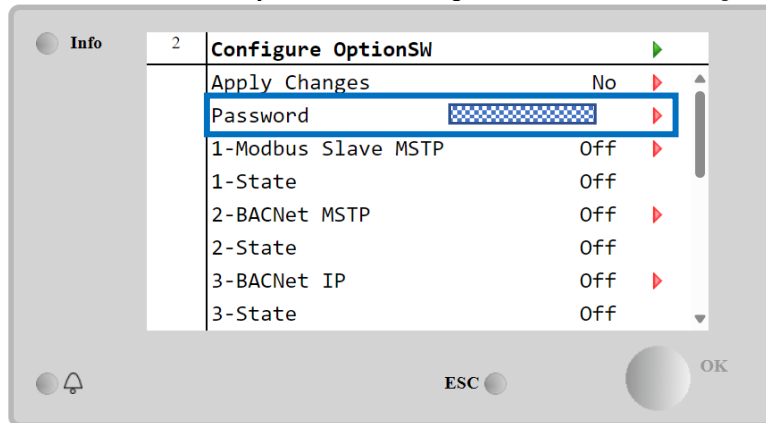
Info

2 Configure OptionSW

| | |
|---|---|
| Apply Changes | No |
| Password | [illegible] |
| 1-Modbus Slave MSTP | Off |
| 1-State | Off |
| 2-BACNet MSTP | Off |
| 2-State | Off |
| 3-BACNet IP | Off |
| 3-State | Off |

ESC

OK